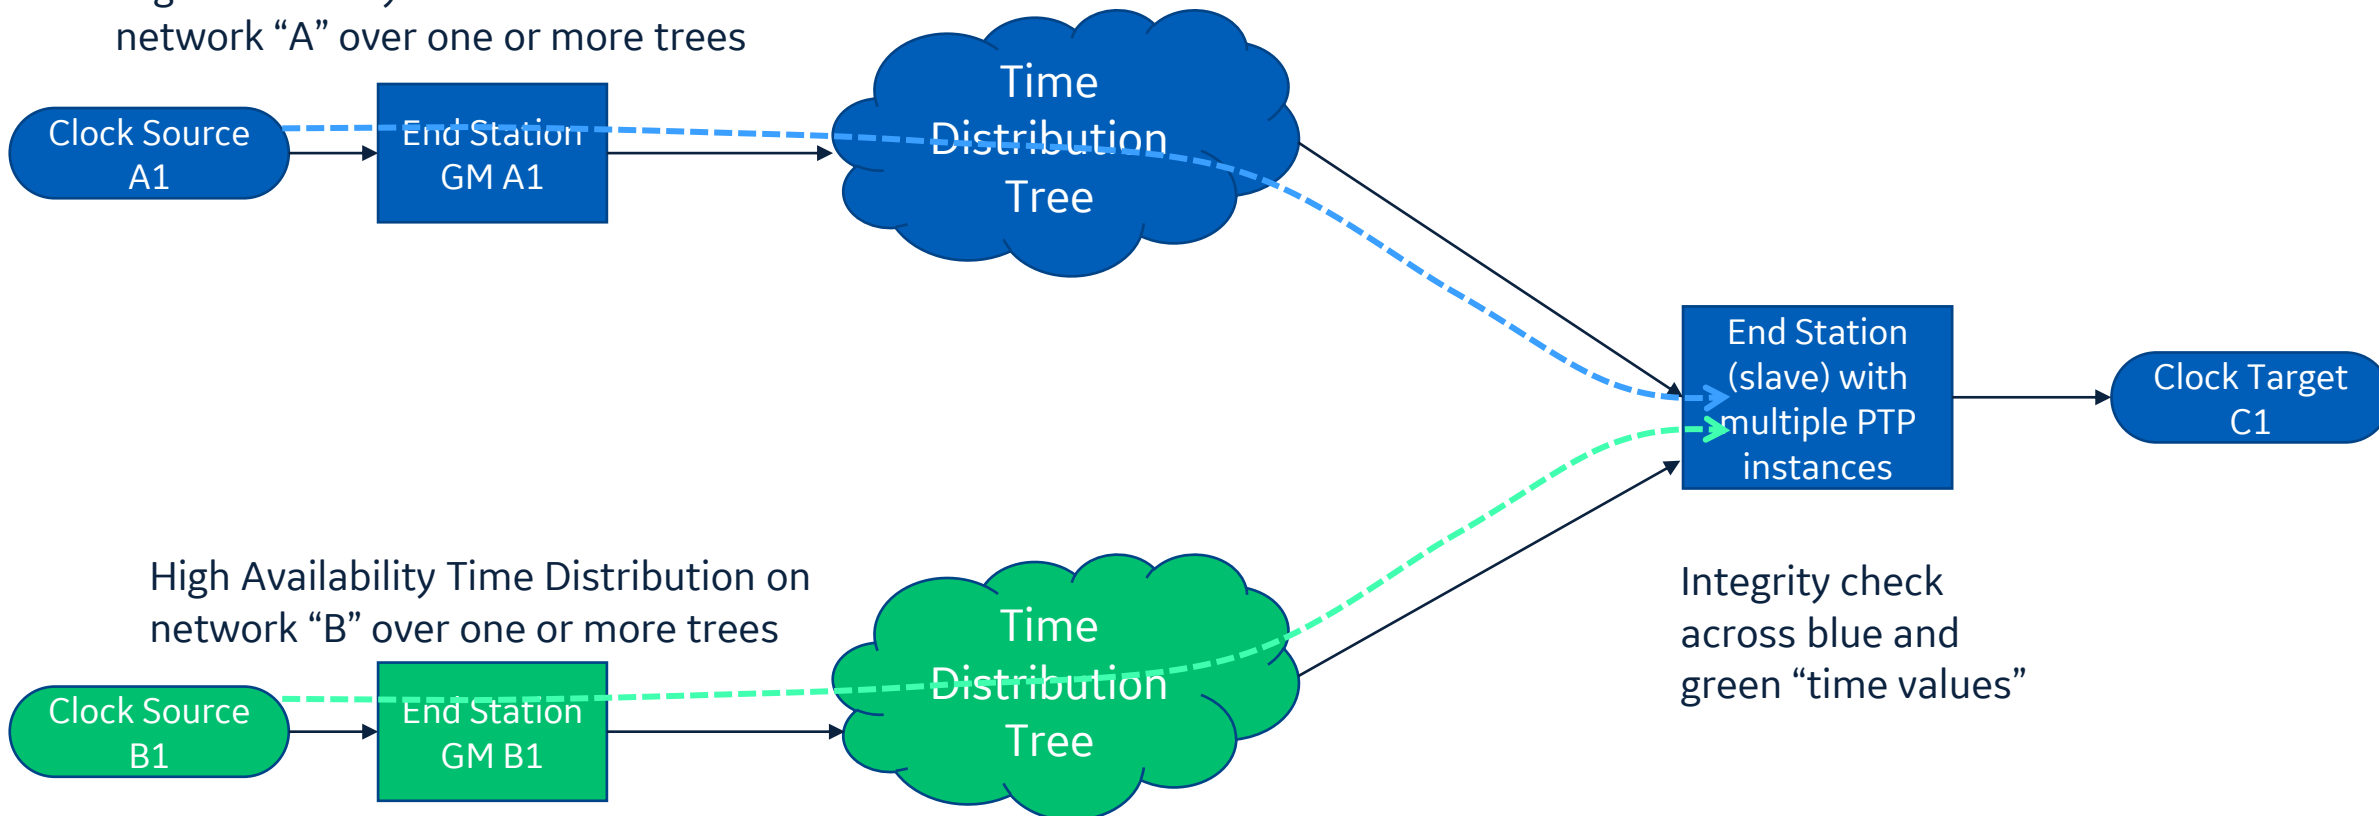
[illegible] network “A” over one or more trees

Clock Source A1

End Station GM A1

Time Distribution Tree

End Station (slave) with multiple PTP instances

Clock Target C1

High Availability Time Distribution on network “B” over one or more trees

Clock Source B1

End Station GM B1

Time Distribution Tree

Integrity check across blue and green “time values”